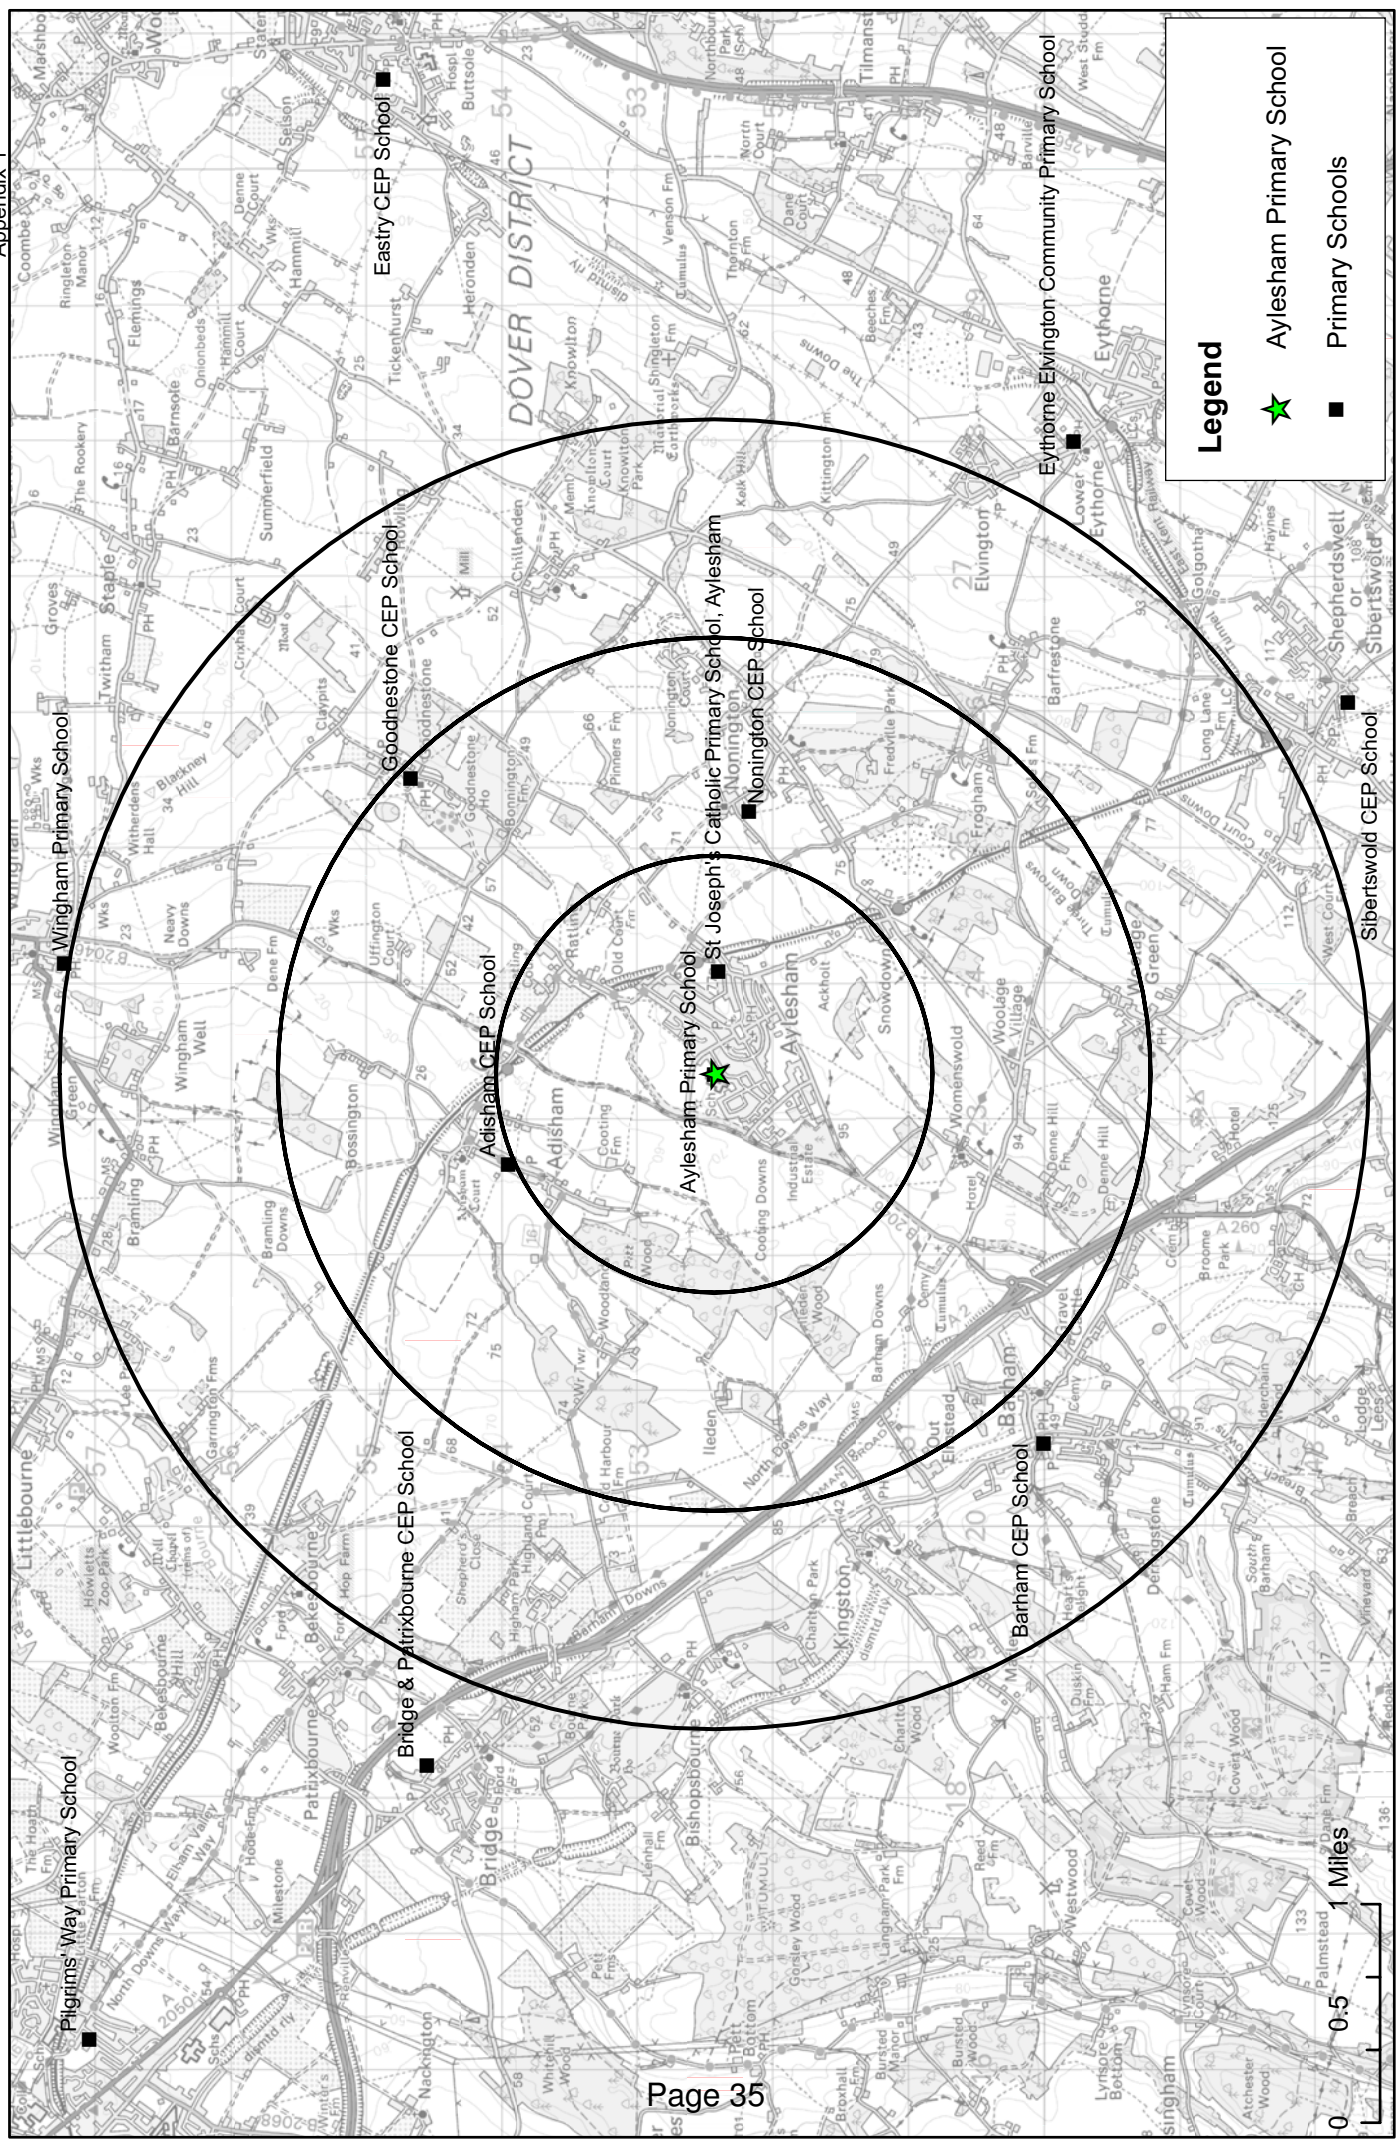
Appendix 1

Legend

Aylesham Primary School

Primary Schools

Eastry CEP School

Eythorne Elvington Community Primary School

Goodnestone CEP School

Wingham Primary School

St Joseph's Catholic Primary School, Aylesham

Nonington CEP School

Adisham CEP School

Aylesham Primary School

Sibertswold CEP School

Bridge & Patrixbourne CEP School

Barham CEP School

Pilgrims' Way Primary School

DOVER DISTRICT

Page 35

0 0.5 1 Miles